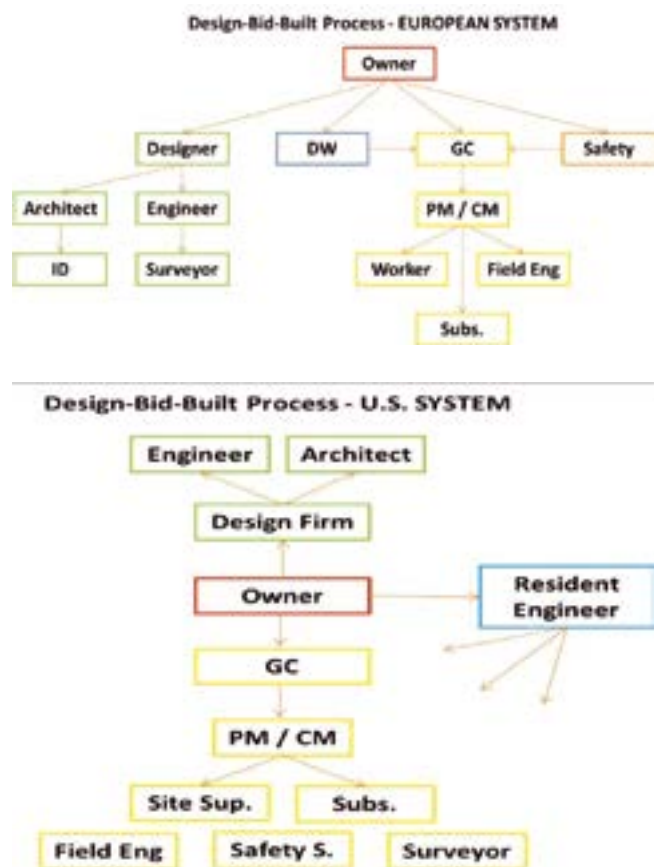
Design-Bid-Built Process - EUROPEAN SYSTEM

Owner

Designer

DW

GC

Safety

Architect

Engineer

PM / CM

ID

Surveyor

Worker

Field Eng

Subs.

Design-Bid-Built Process - U.S. SYSTEM

Engineer

Architect

Design Firm

Owner

Resident Engineer

GC

PM / CM

Site Sup.

Subs.

Field Eng

Safety S.

Surveyor